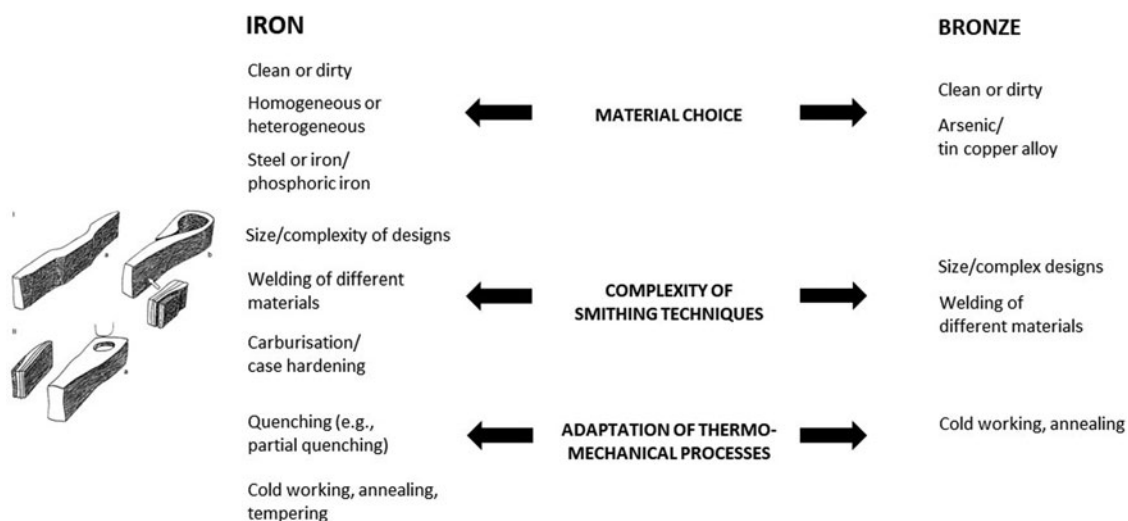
IRON

BRONZE

Clean or dirty

Homogeneous or heterogeneous

Steel or iron/ phosphoric iron

MATERIAL CHOICE

Clean or dirty

Arsenic/ tin copper alloy

Size/complexity of designs

Welding of different materials

Carburisation/ case hardening

COMPLEXITY OF SMITHING TECHNIQUES

Size/complex designs

Welding of different materials

Quenching (e.g., partial quenching)

Cold working, annealing, tempering

ADAPTATION OF THERMO-MECHANICAL PROCESSES

Cold working, annealing